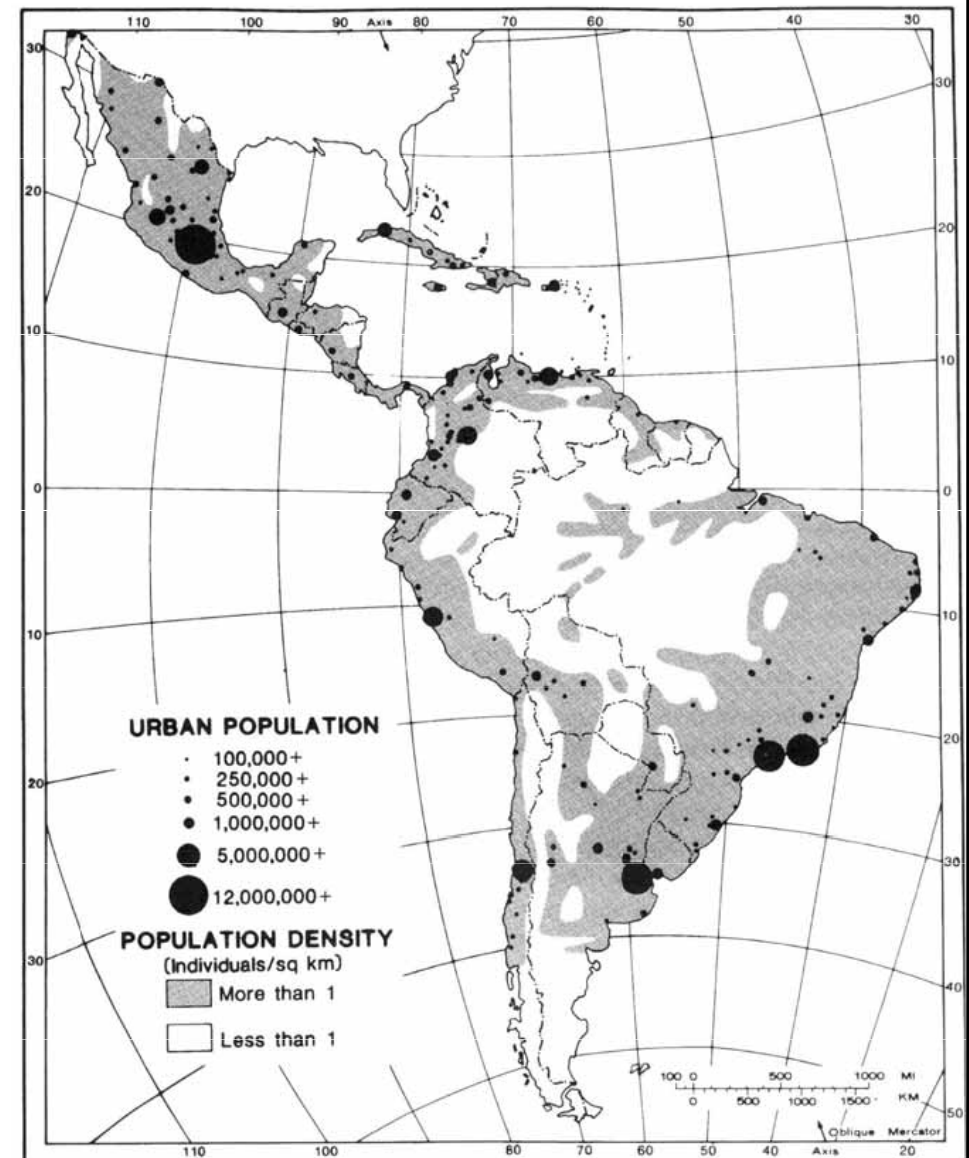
110 100 90 Axis 80 70 60 50 40 30

30
20
10
0
10
20
30

30
20
10
0
10
20
30
40
50

URBAN POPULATION
100,000+
250,000+
500,000+
1,000,000+
5,000,000+
12,000,000+

POPULATION DENSITY
(Individuals/sq km)
More than 1
Less than 1

100 0 500 1000 MI
0 500 1000 1500 KM

Oblique Mercator
Axis

110 100 80 70 60 50 40 20